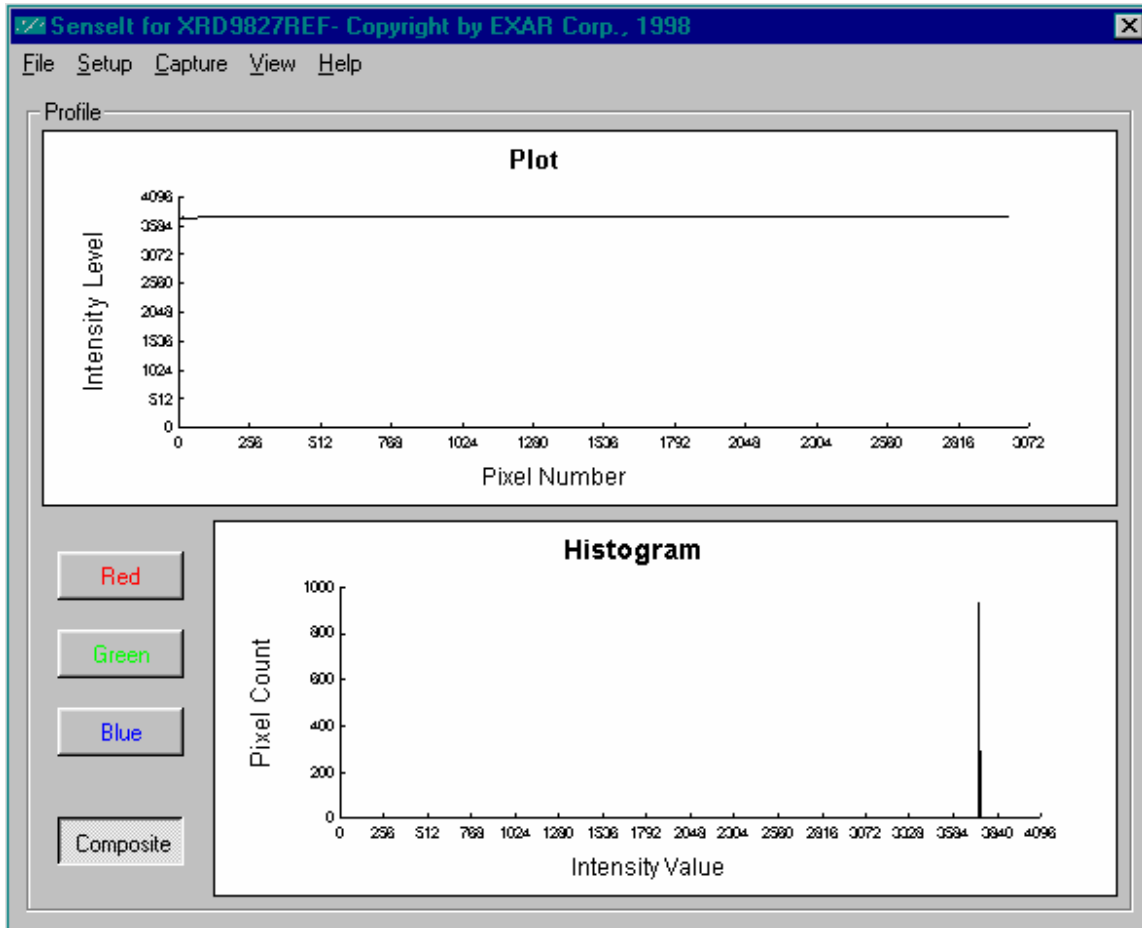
SenseIt for XRD9827REF- Copyright by EXAR Corp., 1998

File Setup Capture View Help

Profile

Plot

Intensity Level

4096
3584
3072
2560
2048
1536
1024
512
0

0 256 512 768 1024 1280 1536 1792 2048 2304 2560 2816 3072

Pixel Number

Red

Green

Blue

Composite

Histogram

Pixel Count

1000
800
600
400
200
0

0 256 512 768 1024 1280 1536 1792 2048 2304 2560 2816 3072 3328 3584 3840 4096

Intensity Value